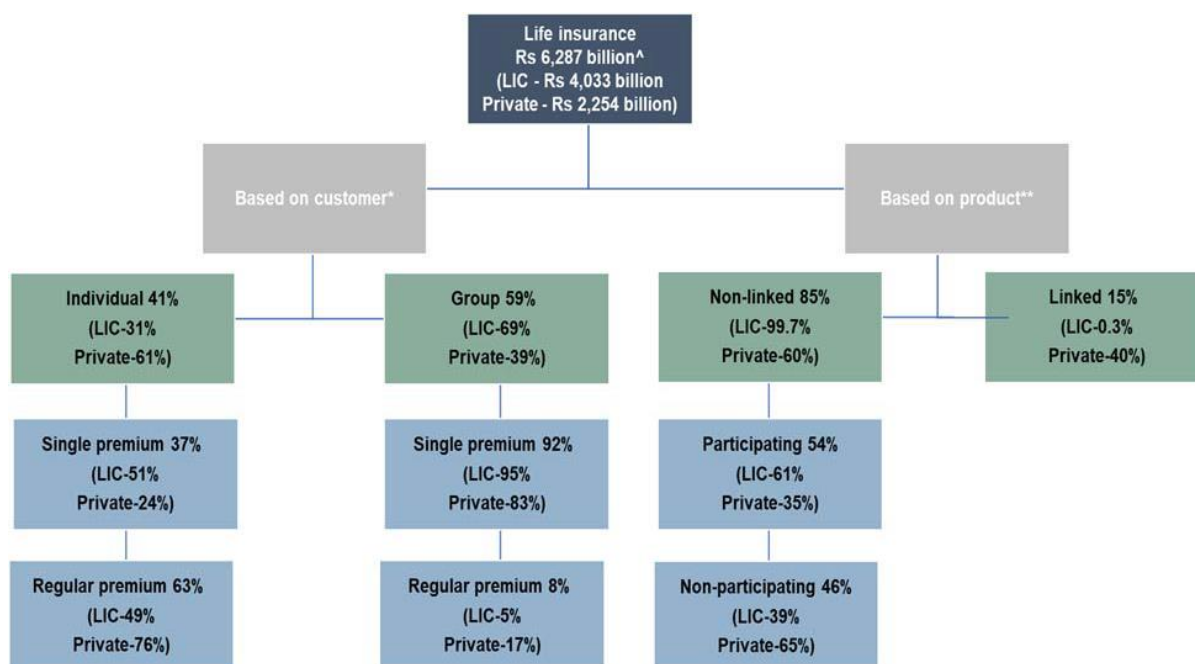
Life insurance
Rs 6,287 billion^
(LIC - Rs 4,033 billion
Private - Rs 2,254 billion)

Based on customer*

Based on product**

Individual 41%
(LIC-31%
Private-61%)

Group 59%
(LIC-69%
Private-39%)

Non-linked 85%
(LIC-99.7%
Private-60%)

Linked 15%
(LIC-0.3%
Private-40%)

Single premium 37%
(LIC-51%
Private-24%)

Single premium 92%
(LIC-95%
Private-83%)

Participating 54%
(LIC-61%
Private-35%)

Regular premium 63%
(LIC-49%
Private-76%)

Regular premium 8%
(LIC-5%
Private-17%)

Non-participating 46%
(LIC-39%
Private-65%)